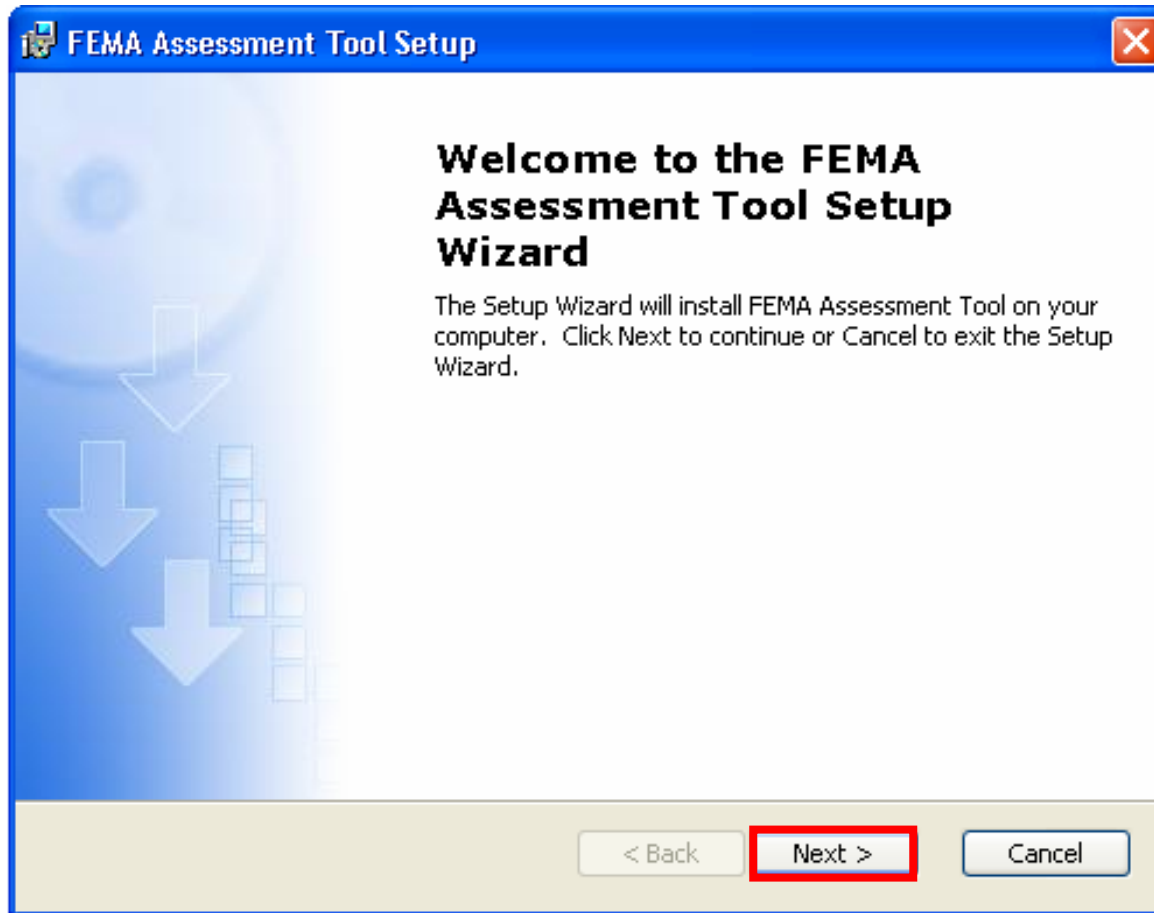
FEMA Assessment Tool Setup

Welcome to the FEMA Assessment Tool Setup Wizard

The Setup Wizard will install FEMA Assessment Tool on your computer. Click Next to continue or Cancel to exit the Setup Wizard.

< Back

Next >

Cancel